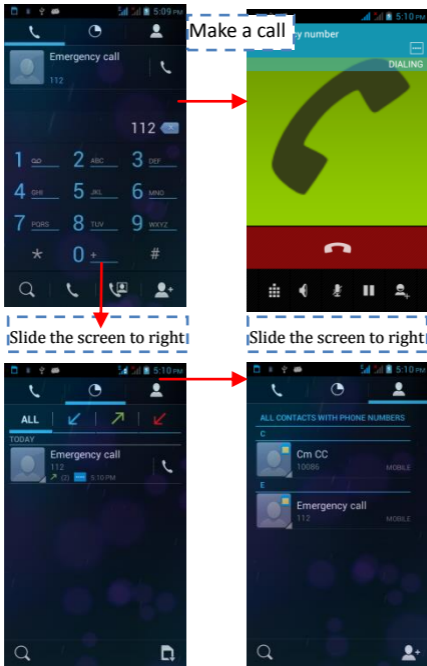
5:09 PM

Emergency call
112

112

1 
2 ABC
3 DEF
4 GHI
5 JKL
6 MNO
7 PQRS
8 TUV
9 WXYZ
*
0 +
#

Make a call

5:10 PM
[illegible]cy number
DIALING

Slide the screen to right

Slide the screen to right

5:10 PM
ALL
TODAY
Emergency call
112
(2) 5:10 PM

5:10 PM
ALL CONTACTS WITH PHONE NUMBERS
C
Cm CC
10086
MOBILE
E
Emergency call
112
MOBILE